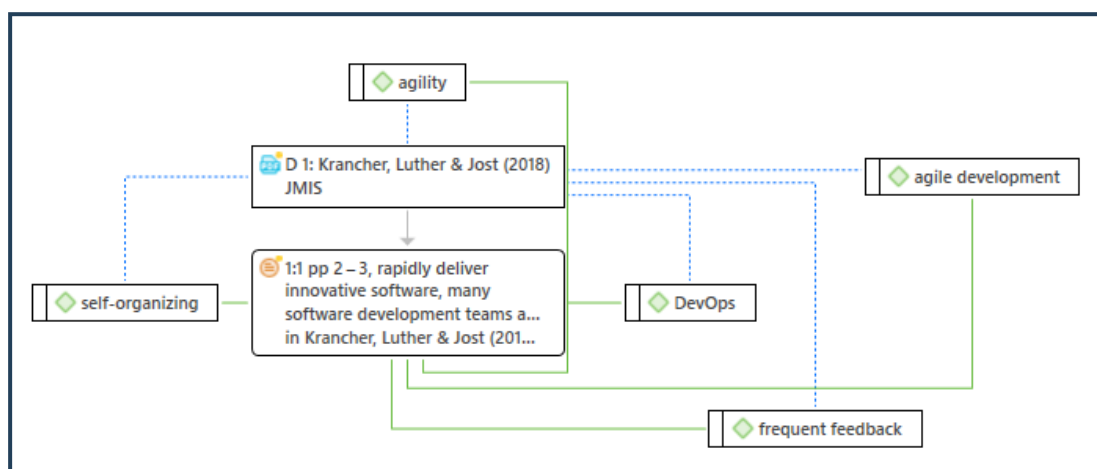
agility

D 1: Krancher, Luther & Jost (2018) JMIS

agile development

1:1 pp 2 – 3, rapidly deliver innovative software, many software development teams a... in Krancher, Luther & Jost (201...

self-organizing

DevOps

frequent feedback